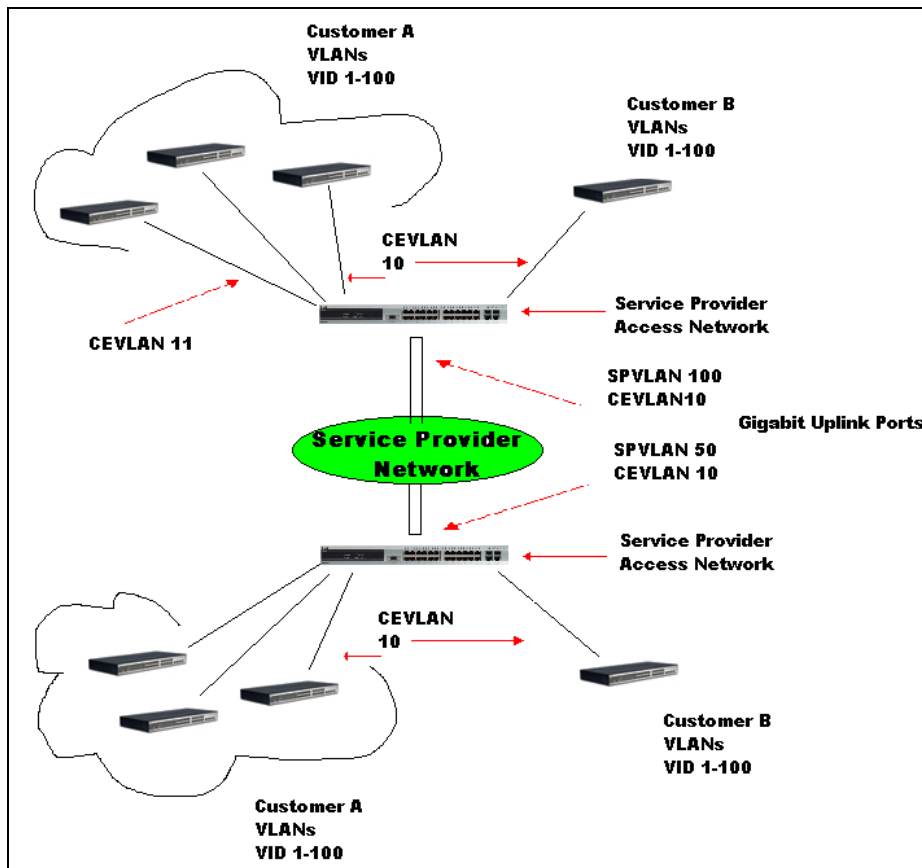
Customer A
VLANs
VID 1-100

Customer B
VLANs
VID 1-100

CEVLAN
10

Service Provider
Access Network

CEVLAN 11

SPVLAN 100
CEVLAN10

Gigabit Uplink Ports

Service Provider
Network

SPVLAN 50
CEVLAN 10

Service Provider
Access Network

CEVLAN
10

Customer B
VLANs
VID 1-100

Customer A
VLANs
VID 1-100